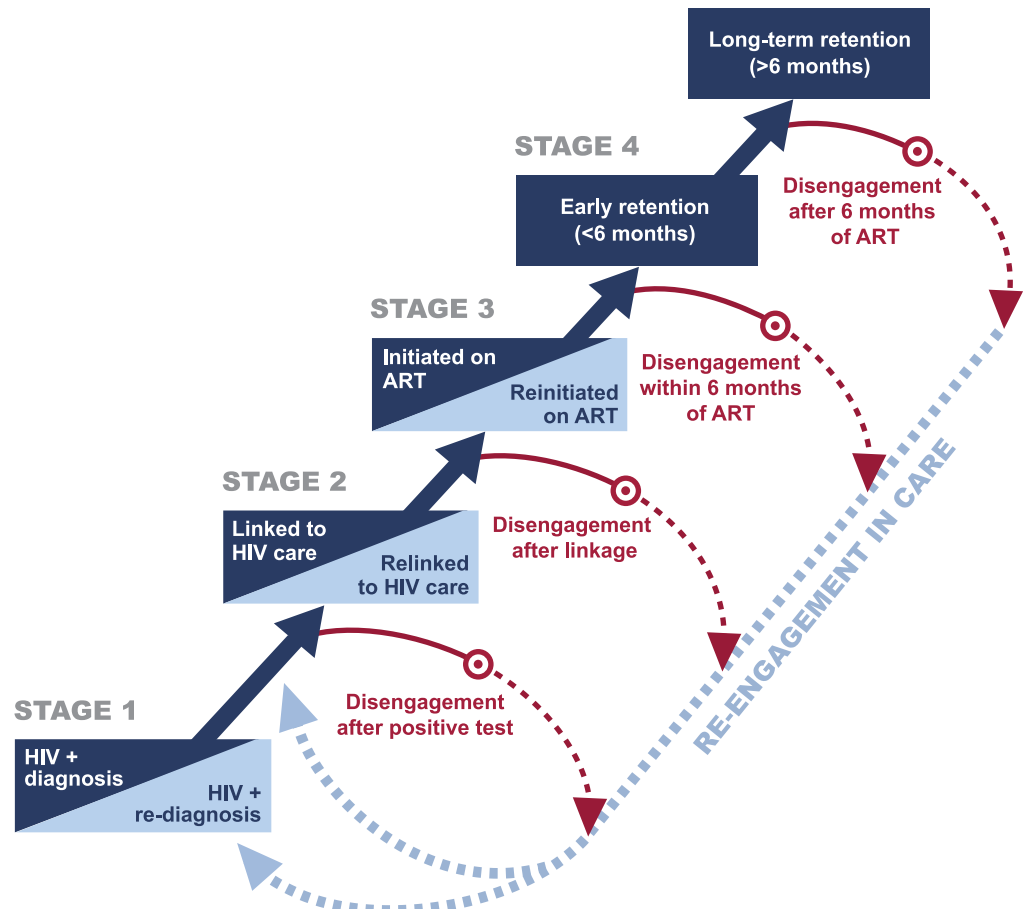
Long-term retention (>6 months)

STAGE 4

Early retention (<6 months)

Disengagement after 6 months of ART

STAGE 3

Initiated on ART

Reinitiated on ART

Disengagement within 6 months of ART

STAGE 2

Linked to HIV care

Relinked to HIV care

Disengagement after linkage

RE-ENGAGEMENT IN CARE

STAGE 1

HIV + diagnosis

HIV + re-diagnosis

Disengagement after positive test